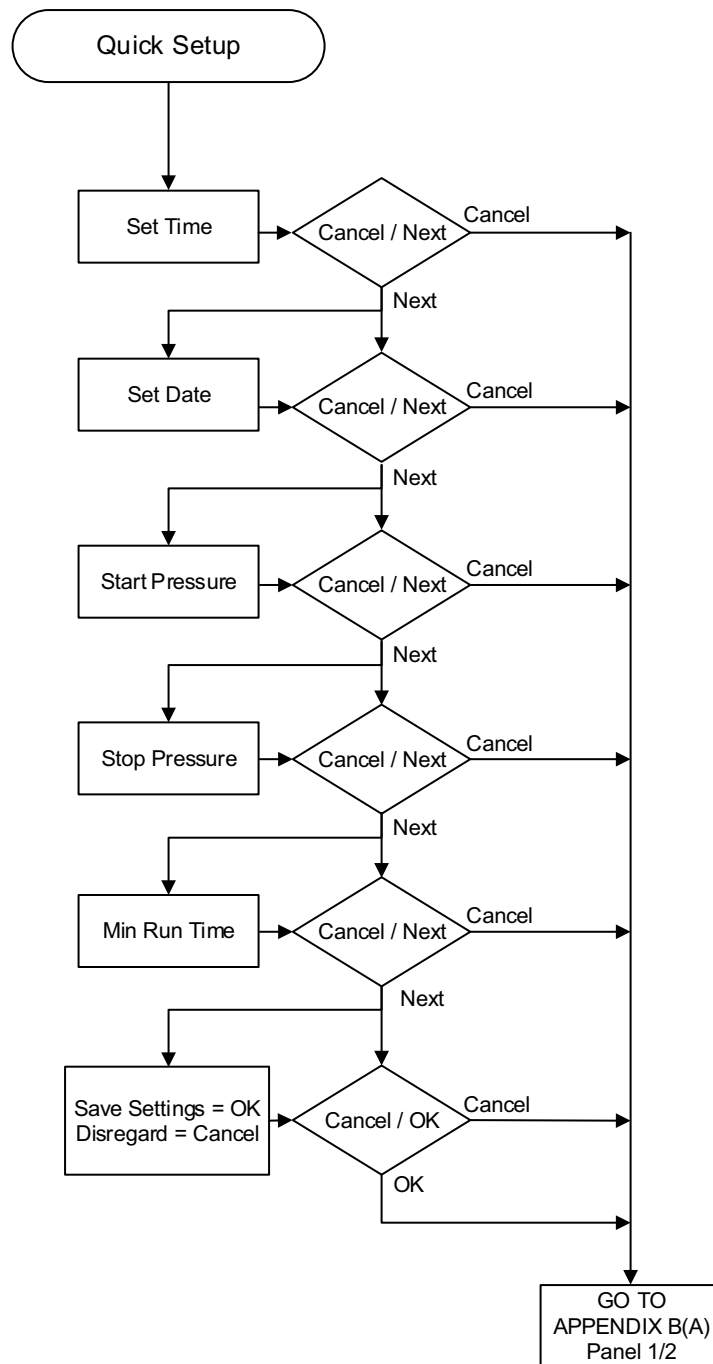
Quick Setup

Set Time

Cancel / Next

Cancel

Next

Set Date

Cancel / Next

Cancel

Next

Start Pressure

Cancel / Next

Cancel

Next

Stop Pressure

Cancel / Next

Cancel

Next

Min Run Time

Cancel / Next

Cancel

Next

Save Settings = OK
Disregard = Cancel

Cancel / OK

Cancel

OK

GO TO
APPENDIX B(A)
Panel 1/2